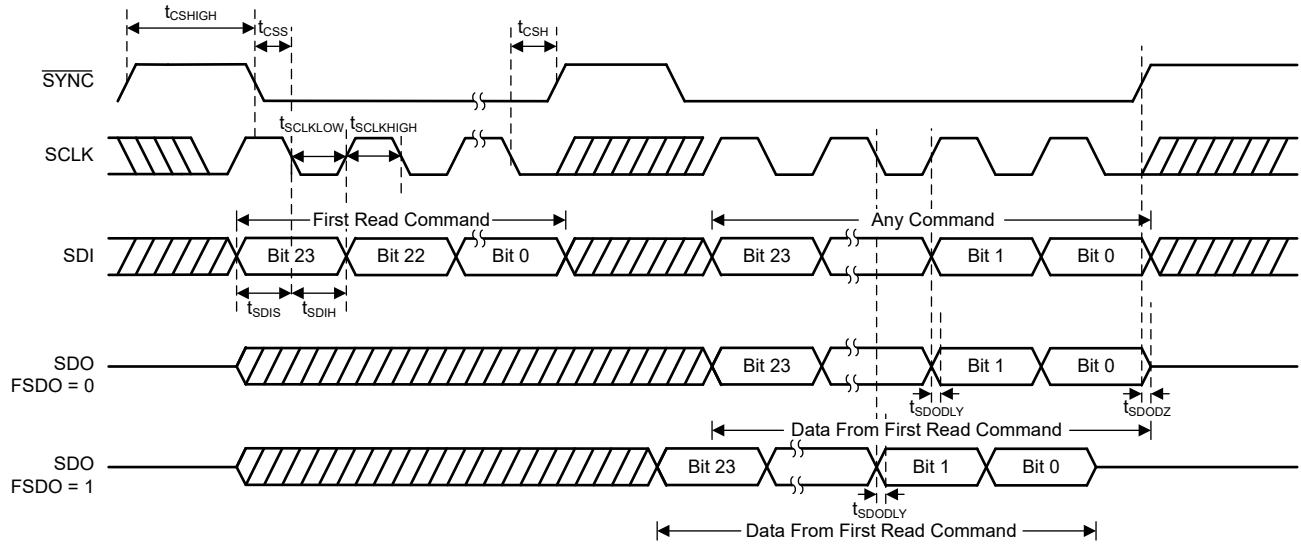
$t_{CSHIGH}$ $t_{CSS}$ $t_{CSH}$

$\overline{SYNC}$

$t_{SCLKLOW}$ $t_{SCLKHIGH}$

SCLK

First Read Command

Any Command

SDI

Bit 23 Bit 22 Bit 0 Bit 23 Bit 1 Bit 0

$t_{SDIS}$ $t_{SDIH}$

SDO
FSDO = 0

Bit 23 Bit 1 Bit 0

$t_{SDODLY}$ $t_{SDODZ}$

Data From First Read Command

SDO
FSDO = 1

Bit 23 Bit 1 Bit 0

$t_{SDODLY}$

Data From First Read Command